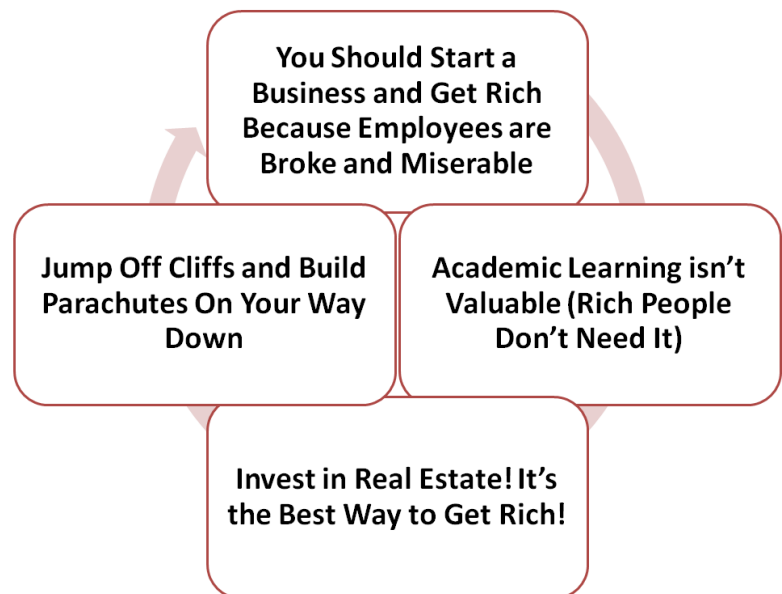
You Should Start a Business and Get Rich Because Employees are Broke and Miserable

Academic Learning isn’t Valuable (Rich People Don’t Need It)

Invest in Real Estate! It’s the Best Way to Get Rich!

Jump Off Cliffs and Build Parachutes On Your Way Down